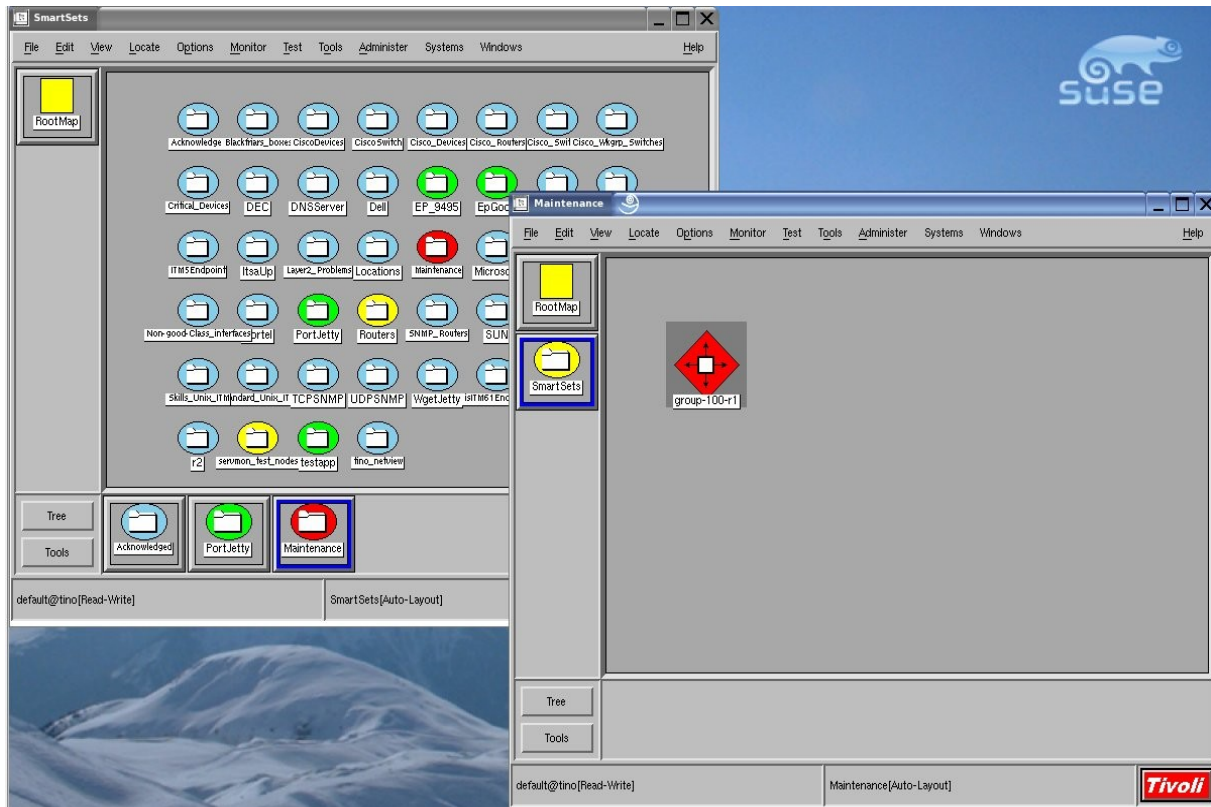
SmartSets

File Edit View Locate Options Monitor Test Tools Administer Systems Windows Help

RootMap

Acknowledge Blackfriars_boxes CiscoDevices CiscoSwitch Cisco_Devices Cisco_Routers Cisco_Swi Cisco_Wkgrp_Switches

Critical_Devices DEC DNSServer Dell EP_9495 EpGoo

ITM5Endpoint ItsaUp Layer2_Problems Locations Maintenance Microso

Non-good-Class_interfaces ortel PortJetty Routers SNMP_Routers SUN

Skills_Unix_ITM andard_Unix_IT TCPSNMP UDPSNMP WgetJetty isITM61Enc

r2 servmon_test_nodes testapp tino_netview

Tree

Tools

Acknowledged PortJetty Maintenance

default@tino[Read-Write]

SmartSets[Auto-Layout]

suse

Maintenance

File Edit View Locate Options Monitor Test Tools Administer Systems Windows Help

RootMap

SmartSets

group-100-r1

Tree

Tools

default@tino[Read-Write]

Maintenance[Auto-Layout]

Tivoli